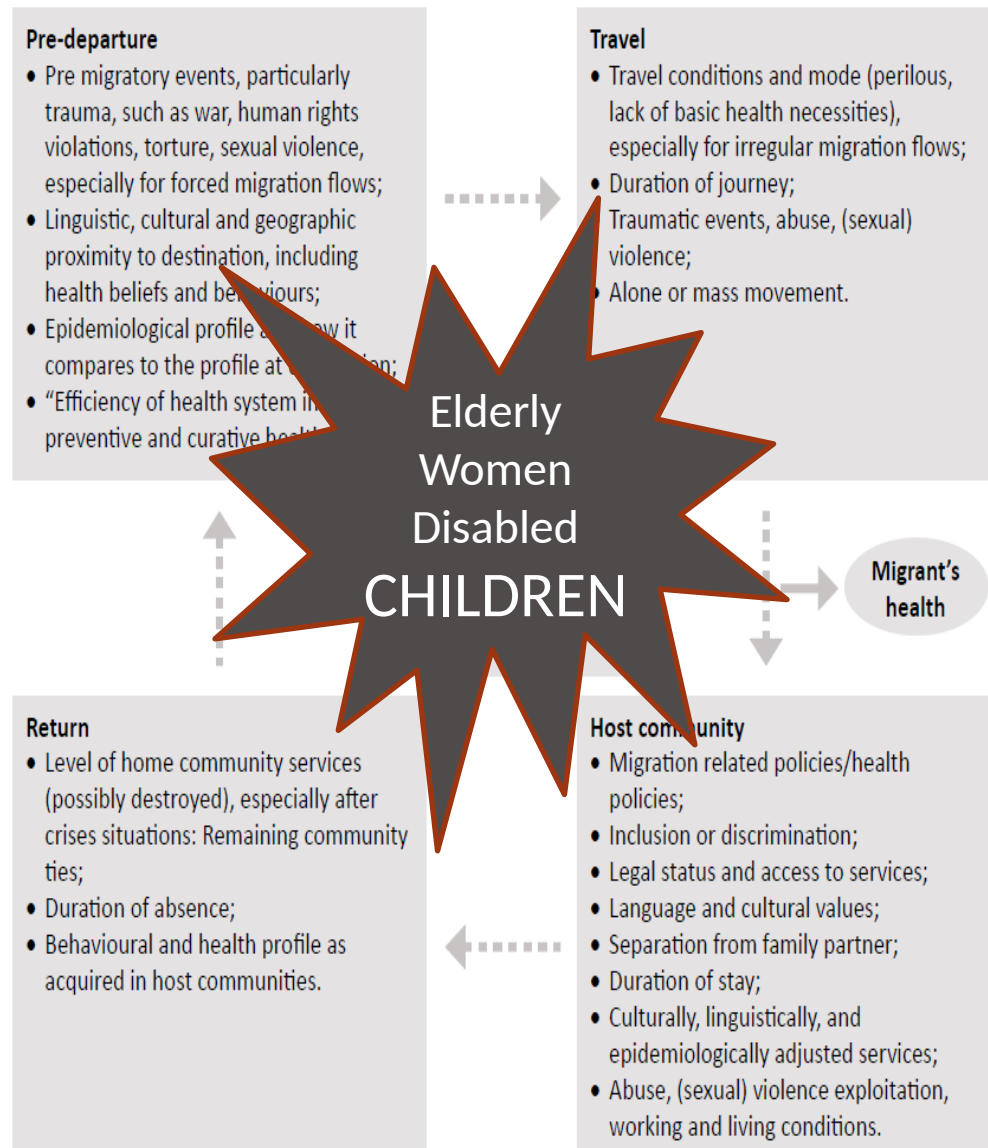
Pre-departure
• Pre migratory events, particularly trauma, such as war, human rights violations, torture, sexual violence, especially for forced migration flows;
• Linguistic, cultural and geographic proximity to destination, including health beliefs and be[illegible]viours;
• Epidemiological profile a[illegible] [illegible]w it compares to the profile at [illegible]on;
• "Efficiency of health system in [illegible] preventive and curative heal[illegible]

Travel
• Travel conditions and mode (perilous, lack of basic health necessities), especially for irregular migration flows;
• Duration of journey;
• Traumatic events, abuse, (sexual) violence;
• Alone or mass movement.

Elderly
Women
Disabled
CHILDREN

Migrant's health

Return
• Level of home community services (possibly destroyed), especially after crises situations: Remaining community ties;
• Duration of absence;
• Behavioural and health profile as acquired in host communities.

Host com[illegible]unity
• Migration related policies/health policies;
• Inclusion or discrimination;
• Legal status and access to services;
• Language and cultural values;
• Separation from family partner;
• Duration of stay;
• Culturally, linguistically, and epidemiologically adjusted services;
• Abuse, (sexual) violence exploitation, working and living conditions.